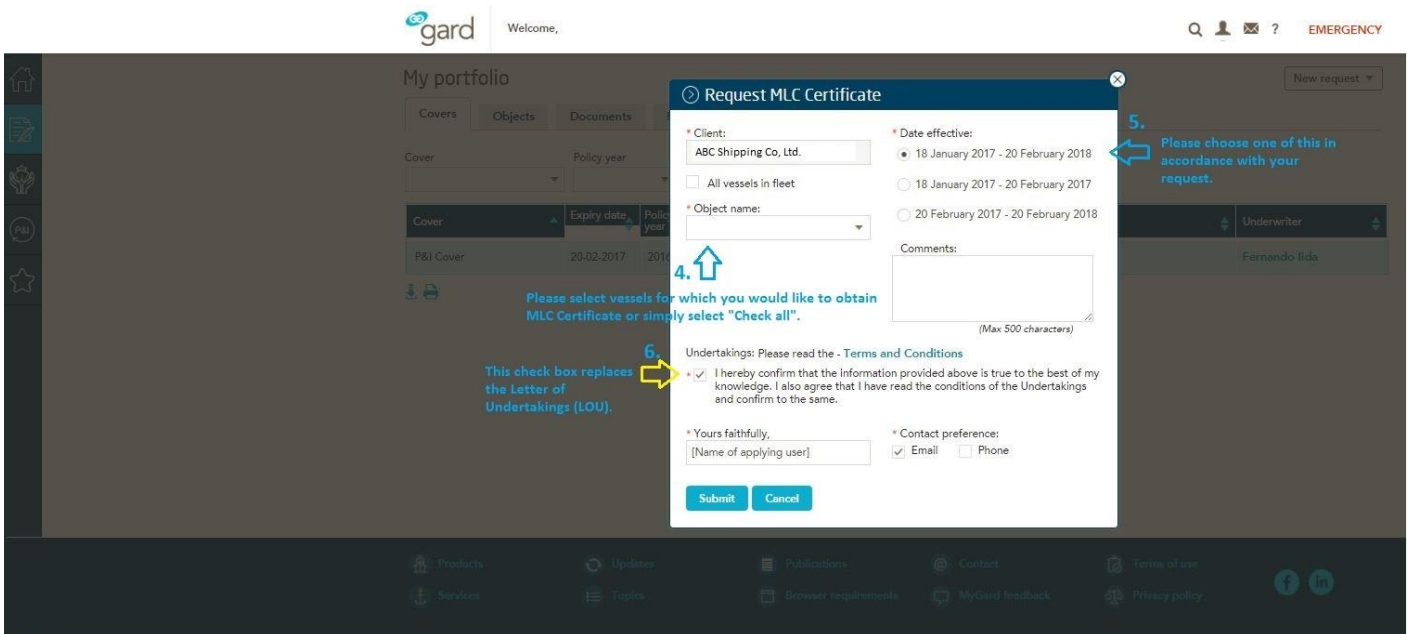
gard Welcome,

EMERGENCY

My portfolio

New request

Covers Objects Documents

Cover Policy year

| Cover | Expiry date | Policy year | Underwriter |
|---|---|---|---|
| P&I Cover | 20-02-2017 | 201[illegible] | Fernando Iida |

Request MLC Certificate

* Client:
ABC Shipping Co, Ltd.

All vessels in fleet

* Object name:

* Date effective:
18 January 2017 - 20 February 2018
18 January 2017 - 20 February 2017
20 February 2017 - 20 February 2018

Comments:

(Max 500 characters)

5.
Please choose one of this in accordance with your request.

4.
Please select vessels for which you would like to obtain MLC Certificate or simply select "Check all".

6.
This check box replaces the Letter of Undertakings (LOU).

Undertakings: Please read the - Terms and Conditions

* I hereby confirm that the information provided above is true to the best of my knowledge. I also agree that I have read the conditions of the Undertakings and confirm to the same.

* Yours faithfully,
[Name of applying user]

* Contact preference:
Email Phone

Submit Cancel

Products Updates Publications Contact Terms of use
Services Topics Browser requirements MyGard feedback Privacy policy